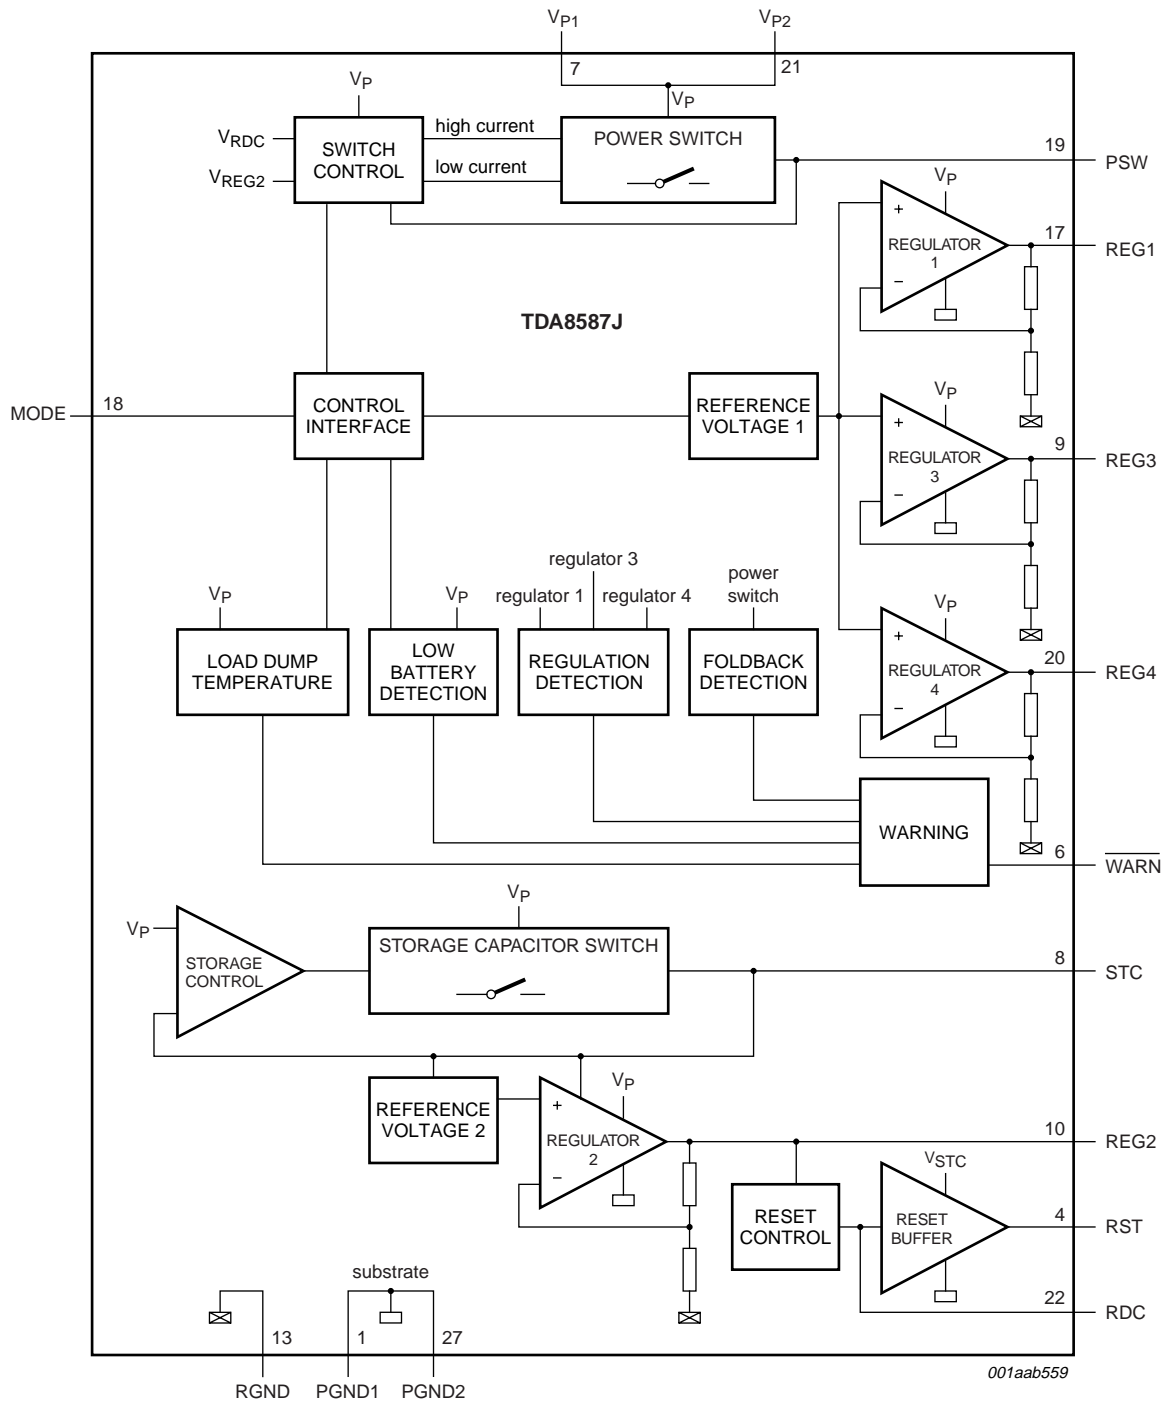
$V_{P1}$
$V_{P2}$
7
21
$V_P$
$V_P$
$V_{RDC}$
$V_{REG2}$
SWITCH CONTROL
high current
low current
POWER SWITCH
19
PSW
$V_P$
+
REGULATOR 1
−
17
REG1
TDA8587J
MODE
18
CONTROL INTERFACE
REFERENCE VOLTAGE 1
$V_P$
+
REGULATOR 3
−
9
REG3
regulator 3
regulator 1
regulator 4
power switch
$V_P$
$V_P$
$V_P$
+
REGULATOR 4
−
20
REG4
LOAD DUMP TEMPERATURE
LOW BATTERY DETECTION
REGULATION DETECTION
FOLDBACK DETECTION
WARNING
6
$\overline{WARN}$
$V_P$
$V_P$
STORAGE CONTROL
STORAGE CAPACITOR SWITCH
8
STC
REFERENCE VOLTAGE 2
$V_P$
+
REGULATOR 2
−
10
REG2
$V_{STC}$
RESET CONTROL
RESET BUFFER
4
RST
22
RDC
substrate
13
1
27
RGND
PGND1
PGND2
001aab559